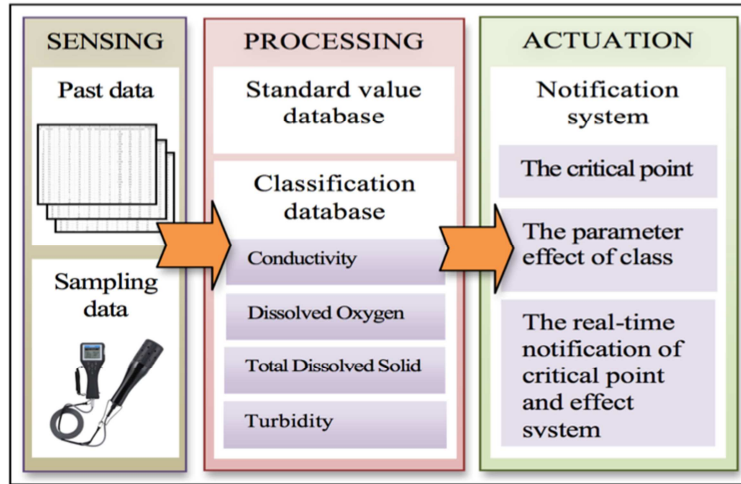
SENSING

Past data

Sampling data

PROCESSING

Standard value database

Classification database

Conductivity

Dissolved Oxygen

Total Dissolved Solid

Turbidity

ACTUATION

Notification system

The critical point

The parameter effect of class

The real-time notification of critical point and effect system